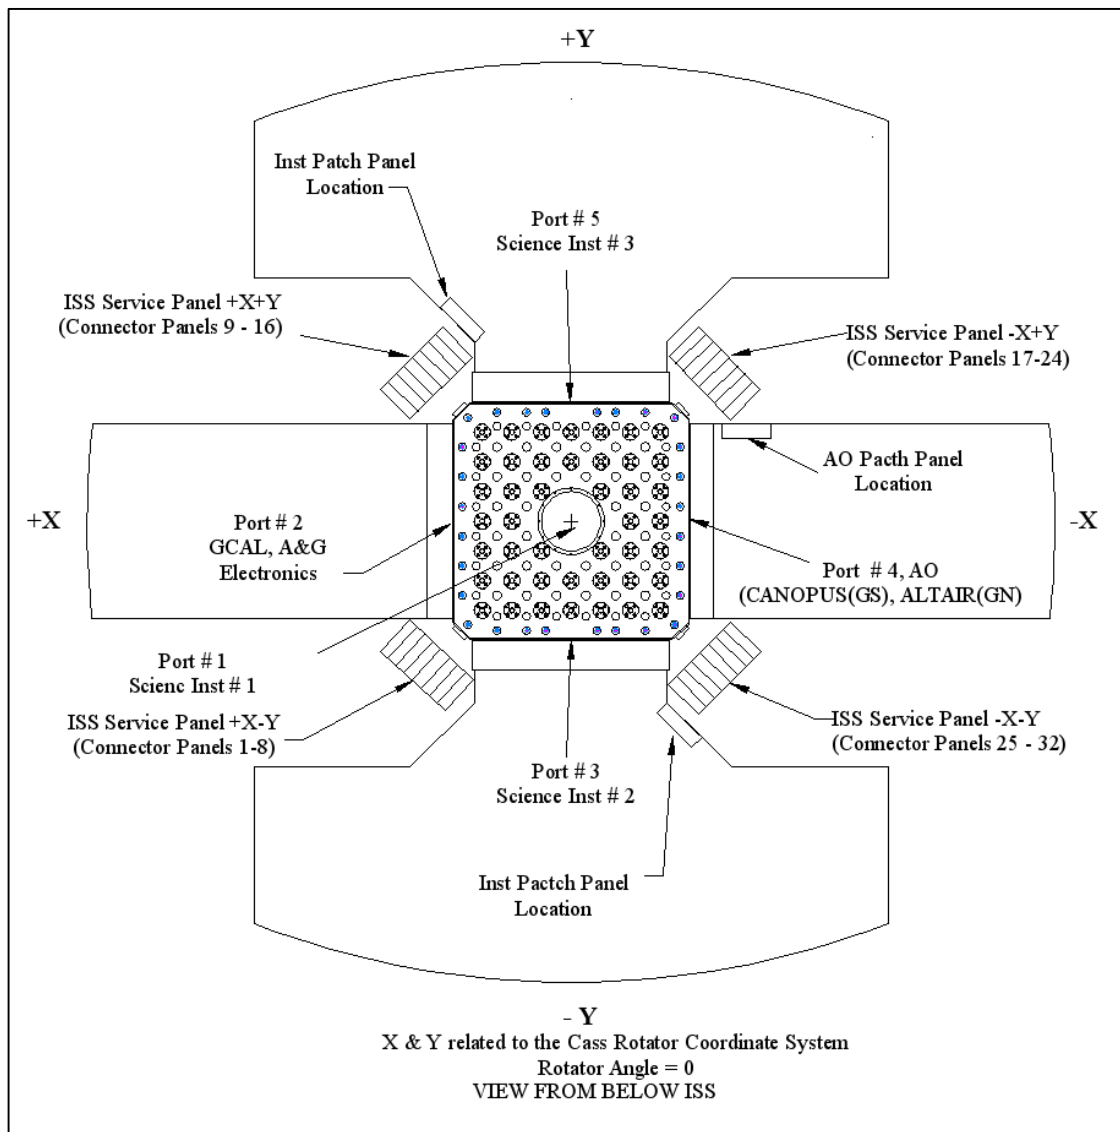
+Y

Inst Patch Panel Location

Port # 5 Science Inst # 3

ISS Service Panel +X+Y (Connector Panels 9 - 16)

ISS Service Panel -X+Y (Connector Panels 17-24)

AO Pacth Panel Location

+X

Port # 2 GCAL, A&G Electronics

-X

Port # 4, AO (CANOPUS(GS), ALTAIR(GN)

Port # 1 Scienc Inst # 1

ISS Service Panel +X-Y (Connector Panels 1-8)

ISS Service Panel -X-Y (Connector Panels 25 - 32)

Port # 3 Science Inst # 2

Inst Pactch Panel Location

- Y
X & Y related to the Cass Rotator Coordinate System
Rotator Angle = 0
VIEW FROM BELOW ISS